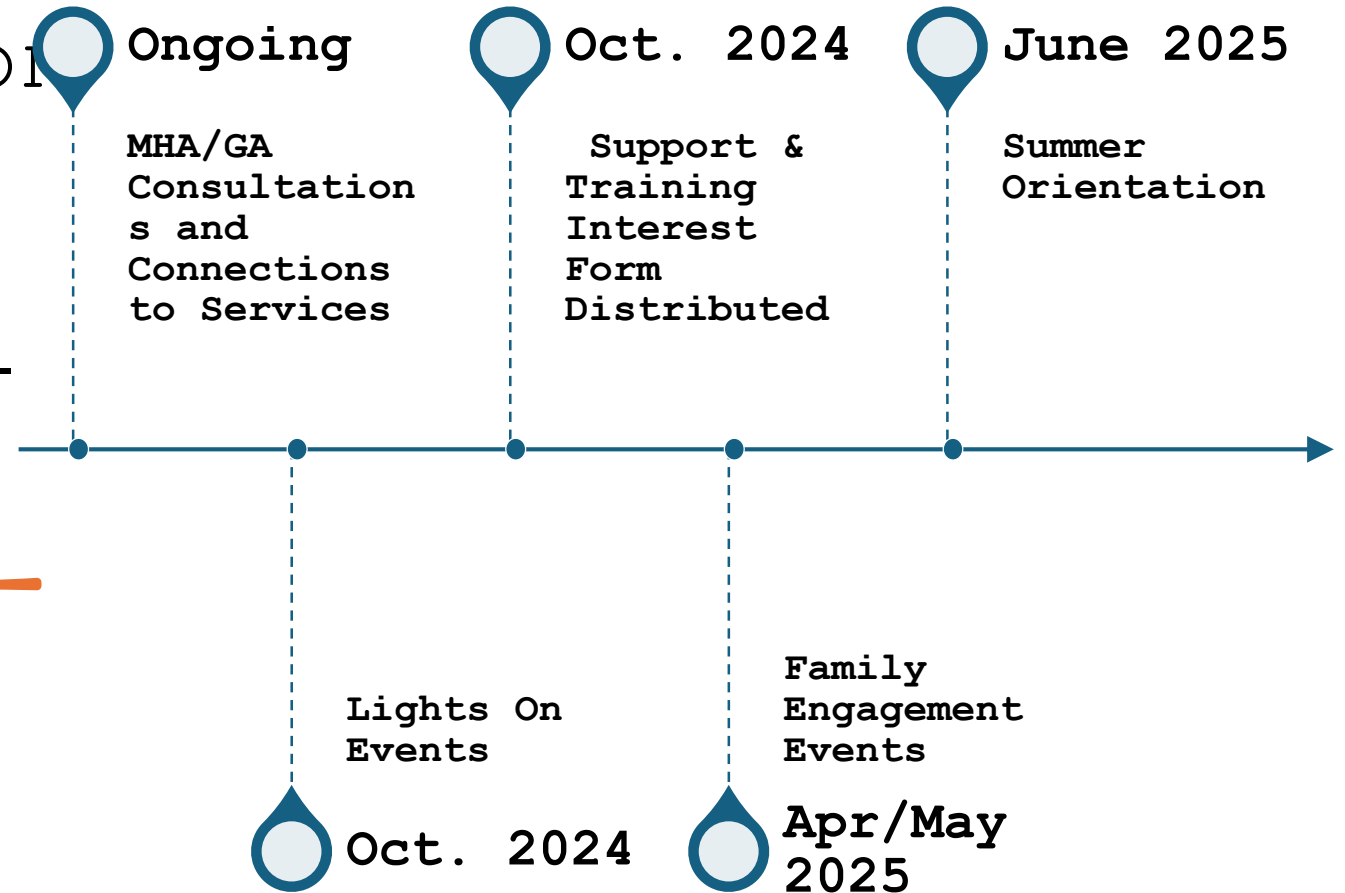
Ongoing

MHA/GA Consultations and Connections to Services

Oct. 2024

Support & Training Interest Form Distributed

June 2025

Summer Orientation

Lights On Events

Oct. 2024

Family Engagement Events

Apr/May 2025